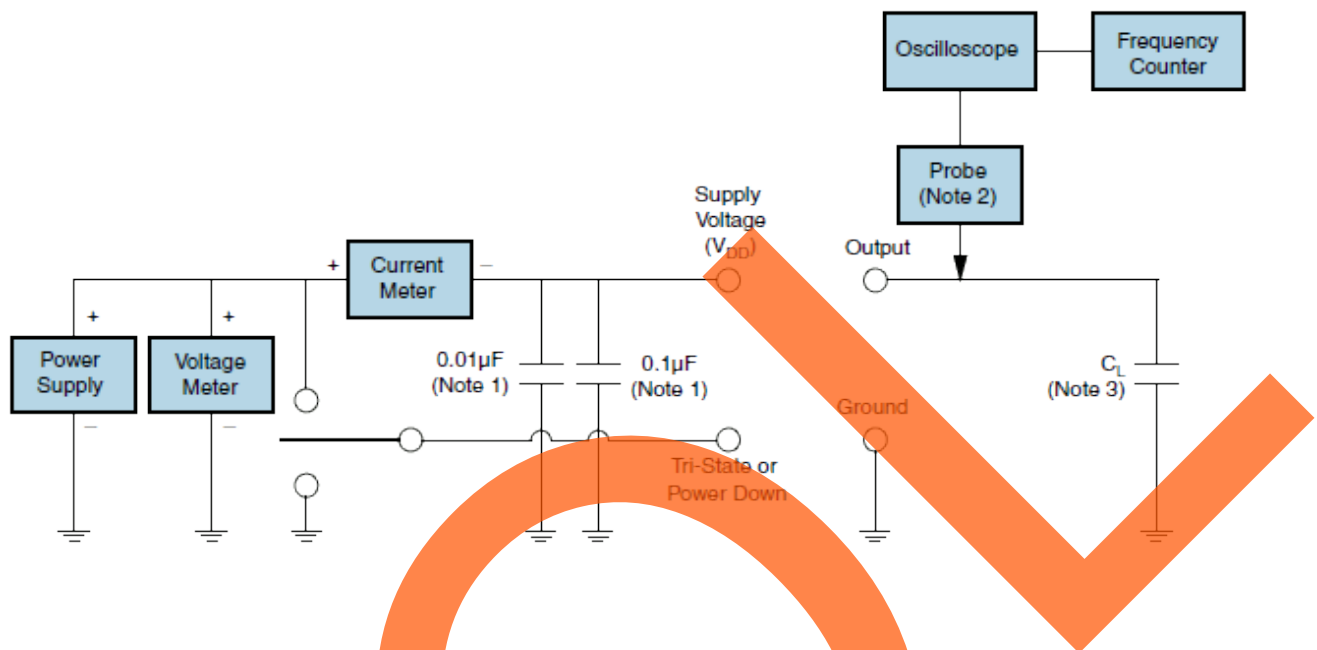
Oscilloscope

Frequency Counter

Probe (Note 2)

Supply Voltage ($V_{DD}$)

Output

+

Current Meter

−

+

+

Power Supply

Voltage Meter

−

−

0.01µF (Note 1)

0.1µF (Note 1)

Ground

$C_L$ (Note 3)

Tri-State or Power Down